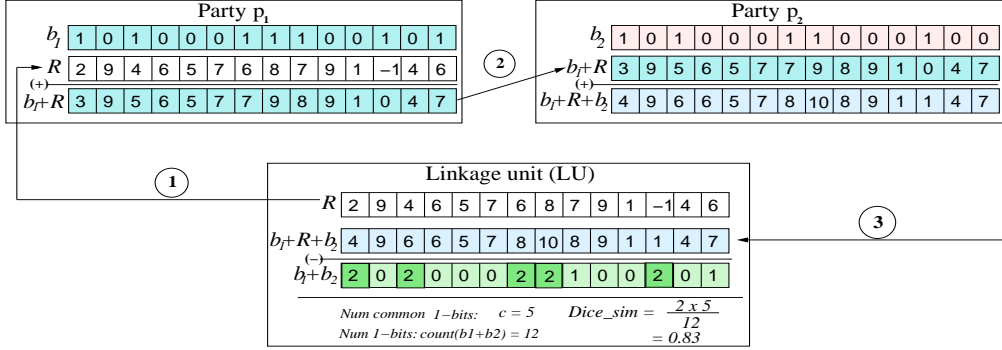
Party $p_1$

| $b_1$ | 1 | 0 | 1 | 0 | 0 | 0 | 1 | 1 | 1 | 0 | 0 | 1 | 0 | 1 |
|---|---|---|---|---|---|---|---|---|---|---|---|---|---|---|
| $R$ | 2 | 9 | 4 | 6 | 5 | 7 | 6 | 8 | 7 | 9 | 1 | –1 | 4 | 6 |
| (+) $b_1$+$R$ | 3 | 9 | 5 | 6 | 5 | 7 | 7 | 9 | 8 | 9 | 1 | 0 | 4 | 7 |

2

Party $p_2$

| $b_2$ | 1 | 0 | 1 | 0 | 0 | 0 | 1 | 1 | 0 | 0 | 0 | 1 | 0 | 0 |
|---|---|---|---|---|---|---|---|---|---|---|---|---|---|---|
| $b_1$+$R$ | 3 | 9 | 5 | 6 | 5 | 7 | 7 | 9 | 8 | 9 | 1 | 0 | 4 | 7 |
| (+) $b_1$+$R$+$b_2$ | 4 | 9 | 6 | 6 | 5 | 7 | 8 | 10 | 8 | 9 | 1 | 1 | 4 | 7 |

1

Linkage unit (LU)

| $R$ | 2 | 9 | 4 | 6 | 5 | 7 | 6 | 8 | 7 | 9 | 1 | –1 | 4 | 6 |
|---|---|---|---|---|---|---|---|---|---|---|---|---|---|---|
| $b_1$+$R$+$b_2$ | 4 | 9 | 6 | 6 | 5 | 7 | 8 | 10 | 8 | 9 | 1 | 1 | 4 | 7 |
| (–) $b_1$+$b_2$ | 2 | 0 | 2 | 0 | 0 | 0 | 2 | 2 | 1 | 0 | 0 | 2 | 0 | 1 |

3

Num common 1–bits: c = 5

Num 1–bits: count(b1+b2) = 12

Dice_sim = $\frac{2 \text{ x } 5}{12}$ = 0.83